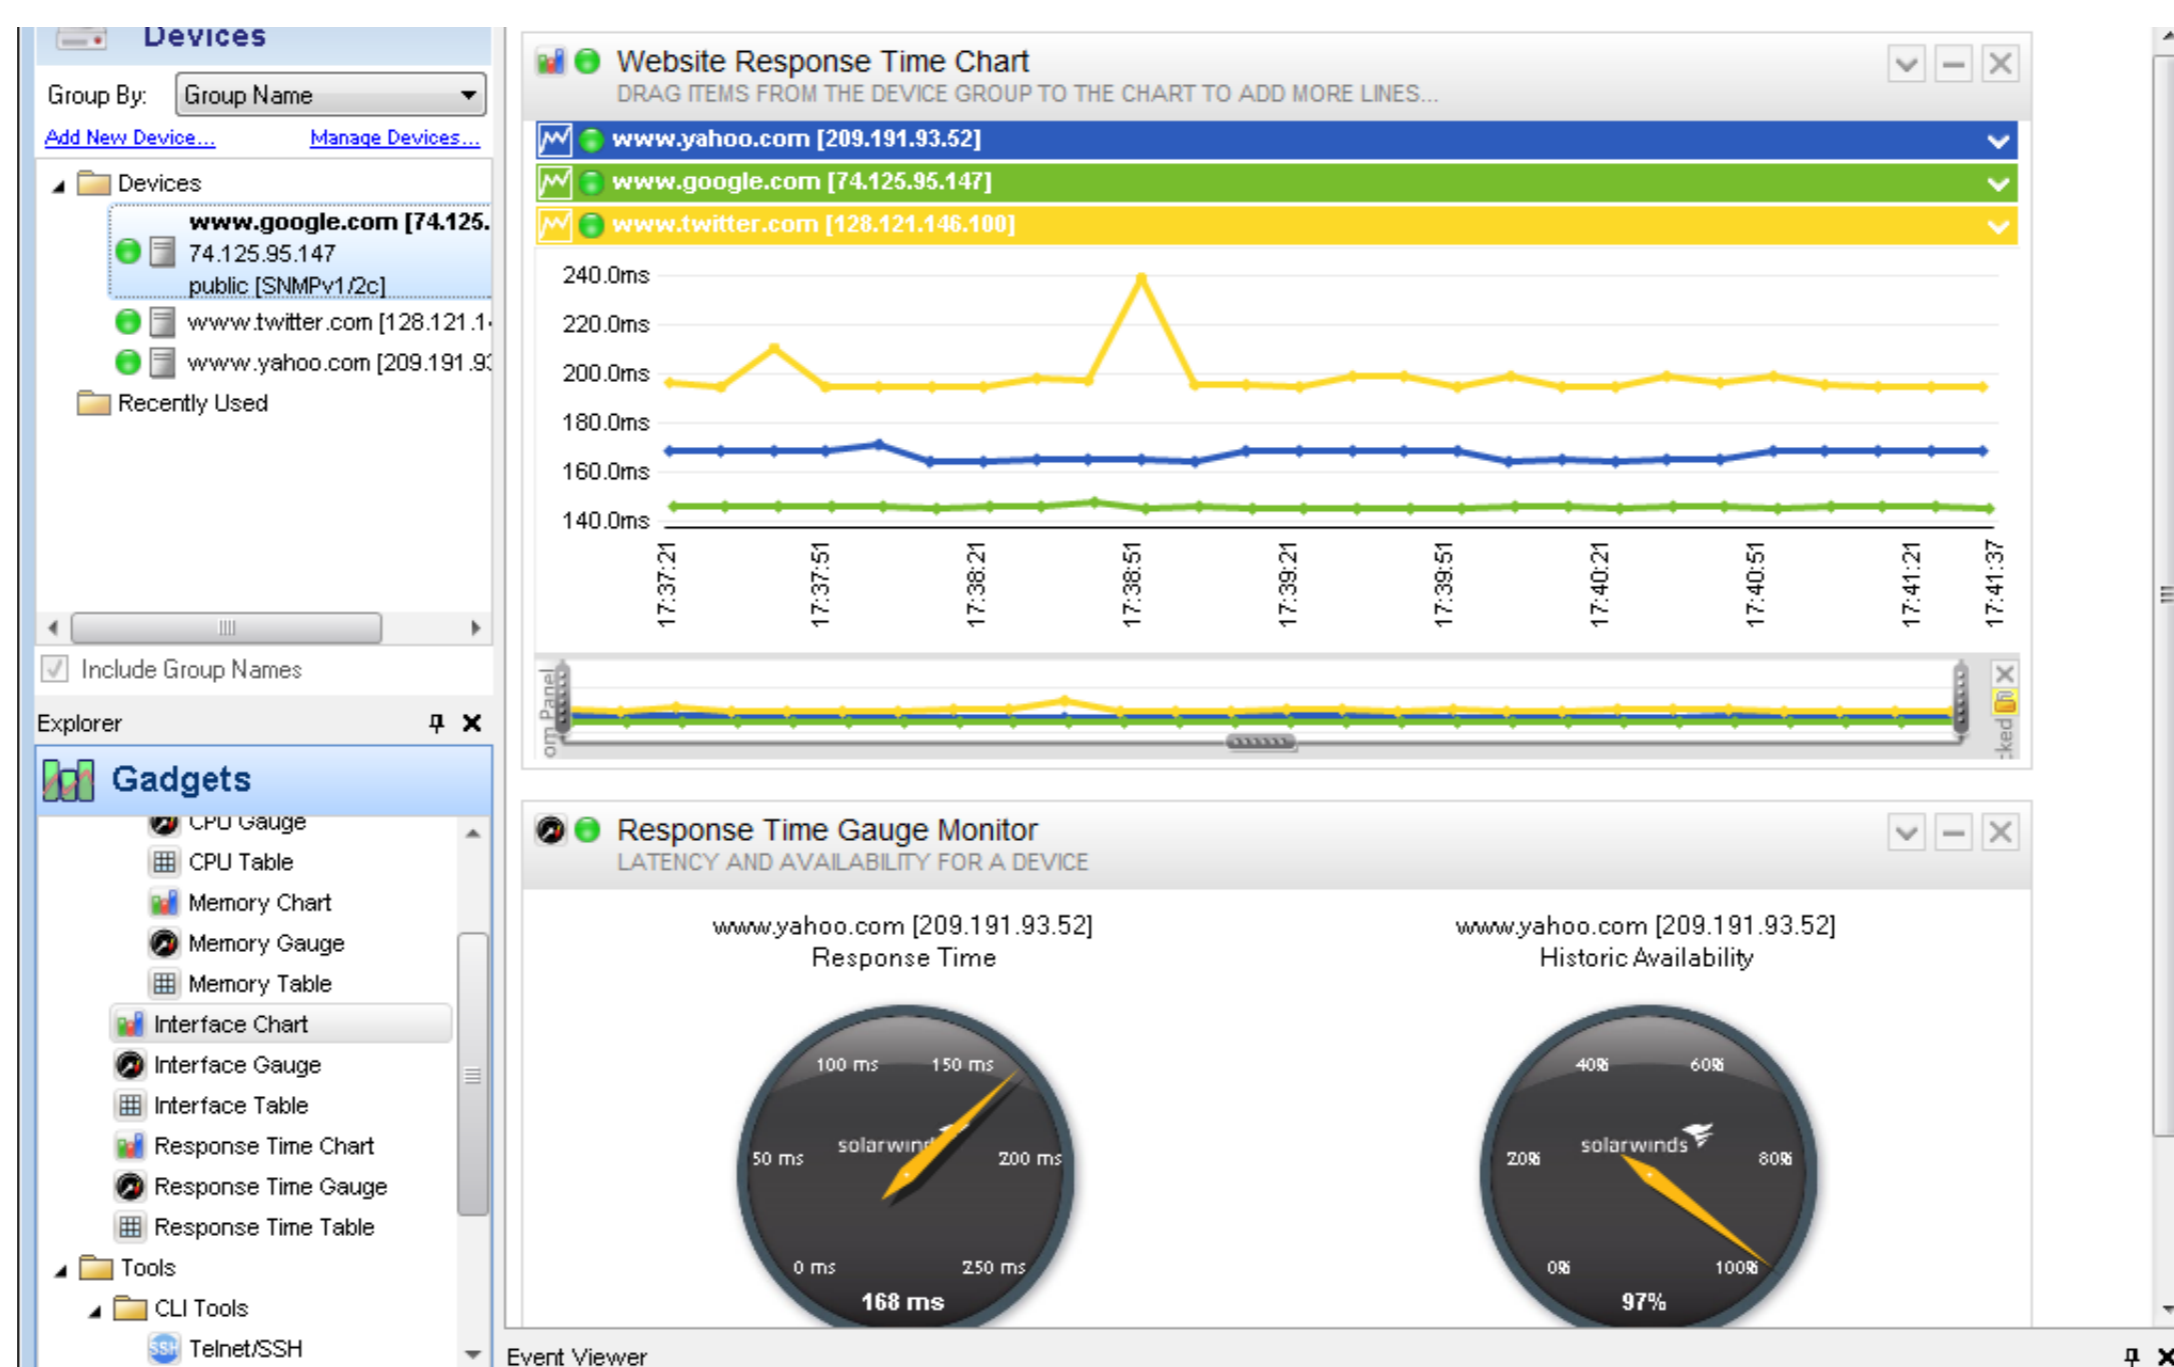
Devices

Group By: Group Name

Add New Device... Manage Devices...

Devices

www.google.com [74.125.
74.125.95.147
public [SNMPv1/2c]

www.twitter.com [128.121.1

www.yahoo.com [209.191.9

Recently Used

Include Group Names

Explorer

Gadgets

CPU Gauge
CPU Table
Memory Chart
Memory Gauge
Memory Table
Interface Chart
Interface Gauge
Interface Table
Response Time Chart
Response Time Gauge
Response Time Table
Tools
CLI Tools
Telnet/SSH

Website Response Time Chart
DRAG ITEMS FROM THE DEVICE GROUP TO THE CHART TO ADD MORE LINES...

www.yahoo.com [209.191.93.52]
www.google.com [74.125.95.147]
www.twitter.com [128.121.146.100]

240.0ms
220.0ms
200.0ms
180.0ms
160.0ms
140.0ms

17:37:21 17:37:51 17:38:21 17:38:51 17:39:21 17:39:51 17:40:21 17:40:51 17:41:21 17:41:37

Response Time Gauge Monitor
LATENCY AND AVAILABILITY FOR A DEVICE

www.yahoo.com [209.191.93.52]
Response Time

100 ms 150 ms 50 ms solarwinds 200 ms 0 ms 250 ms
168 ms

www.yahoo.com [209.191.93.52]
Historic Availability

40% 60% 20% solarwinds 80% 0% 100%
97%

Event Viewer